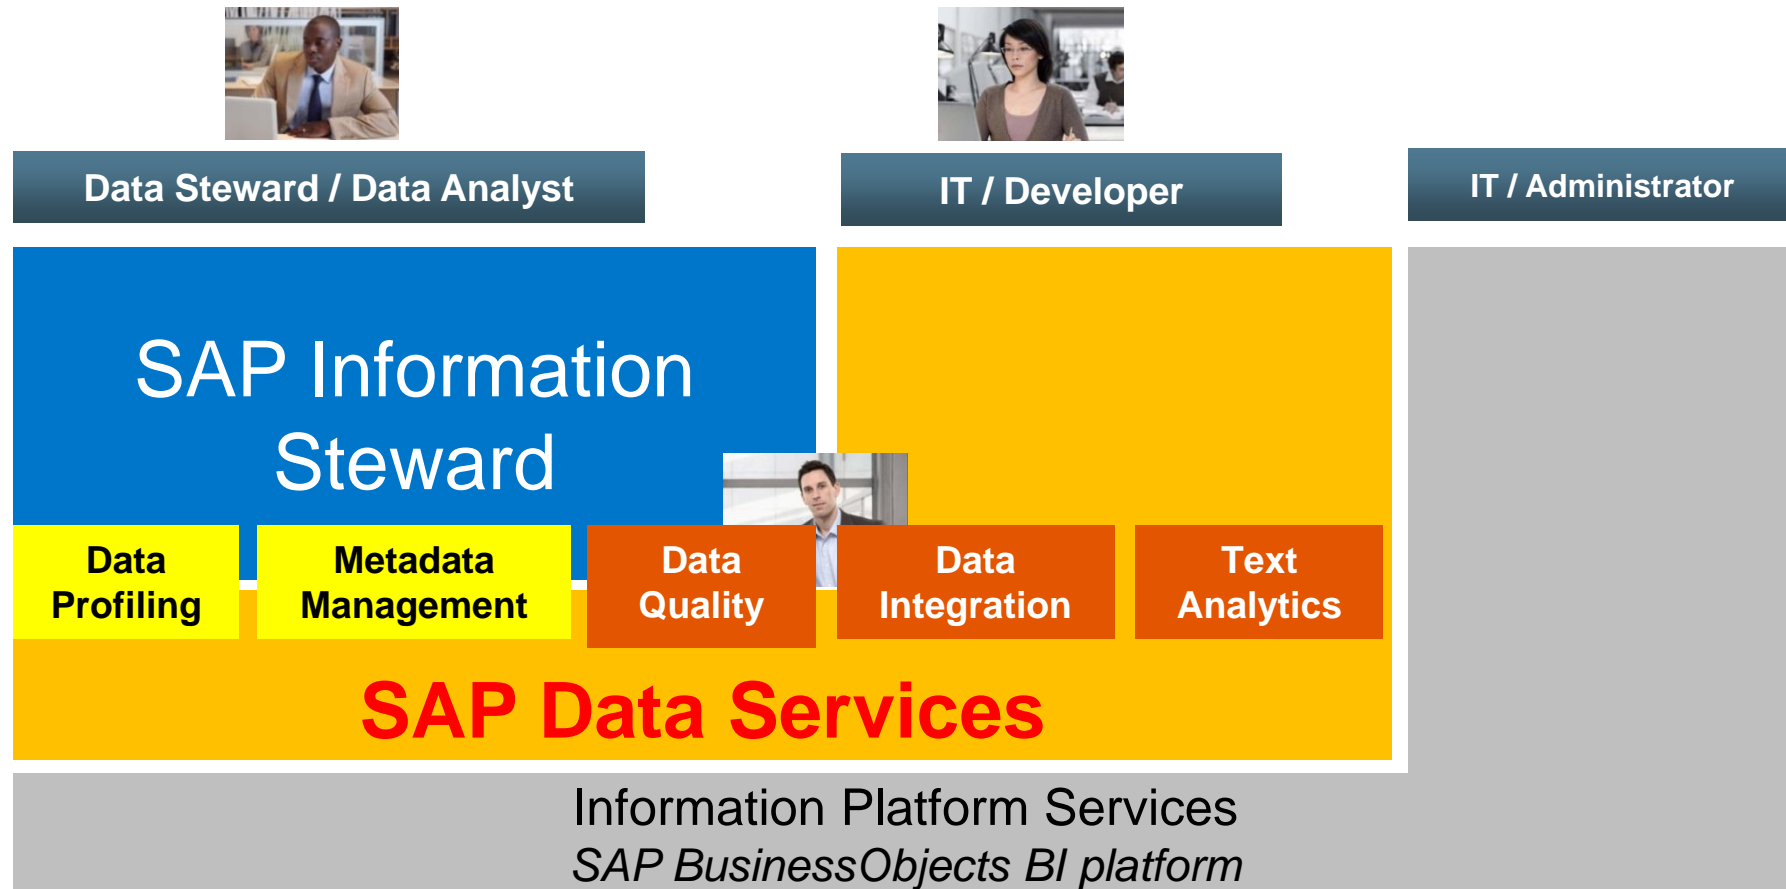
Data Steward / Data Analyst

IT / Developer

IT / Administrator

SAP Information Steward

Data Profiling

Metadata Management

Data Quality

Data Integration

Text Analytics

SAP Data Services

Information Platform Services

SAP BusinessObjects BI platform